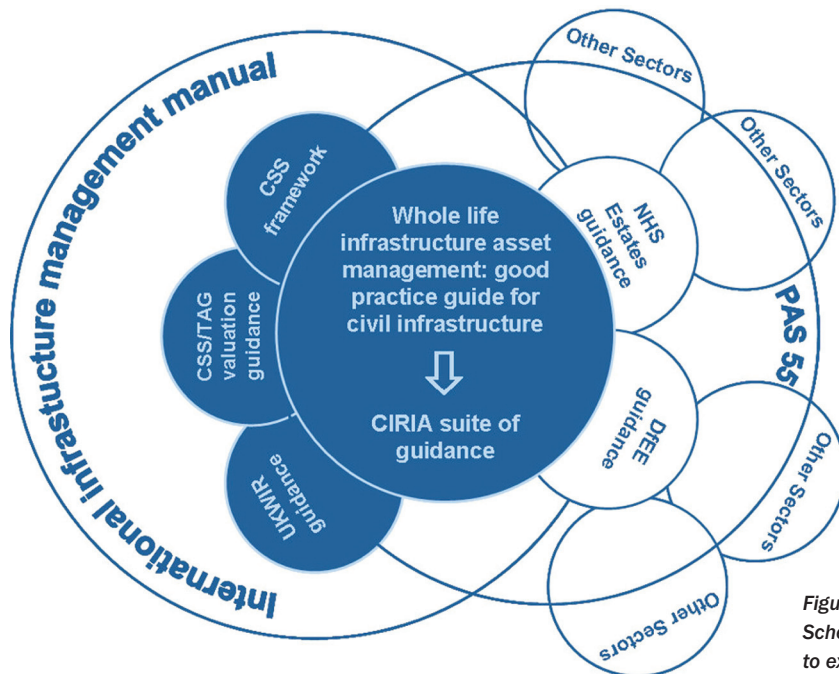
International infrastructure management manual

CSS framework

CSS/TAG valuation guidance

UKWIR guidance

Whole life infrastructure asset management: good practice guide for civil infrastructure

CIRIA suite of guidance

NHS Estates guidance

DfEE guidance

PAS 55

Other Sectors

Other Sectors

Other Sectors

Other Sectors

Figu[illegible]
Sche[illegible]
to ex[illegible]